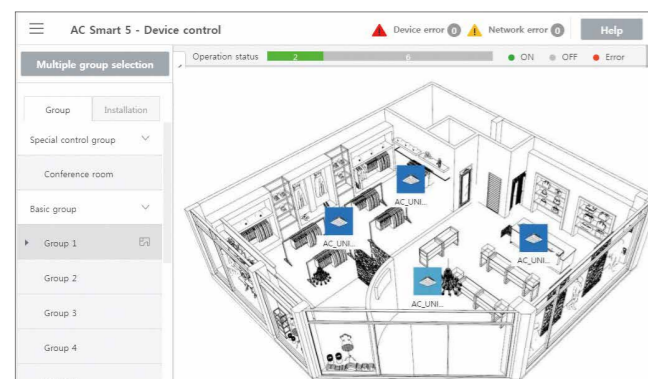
AC Smart 5 - Device control

Device error 0 Network error 0 Help

Multiple group selection

Operation status 2 6 ON OFF Error

Group Installation

Special control group

Conference room

Basic group

Group 1

Group 2

Group 3

Group 4

AC_UNI...

AC_UNI...

AC_UNI...

AC_UNI...